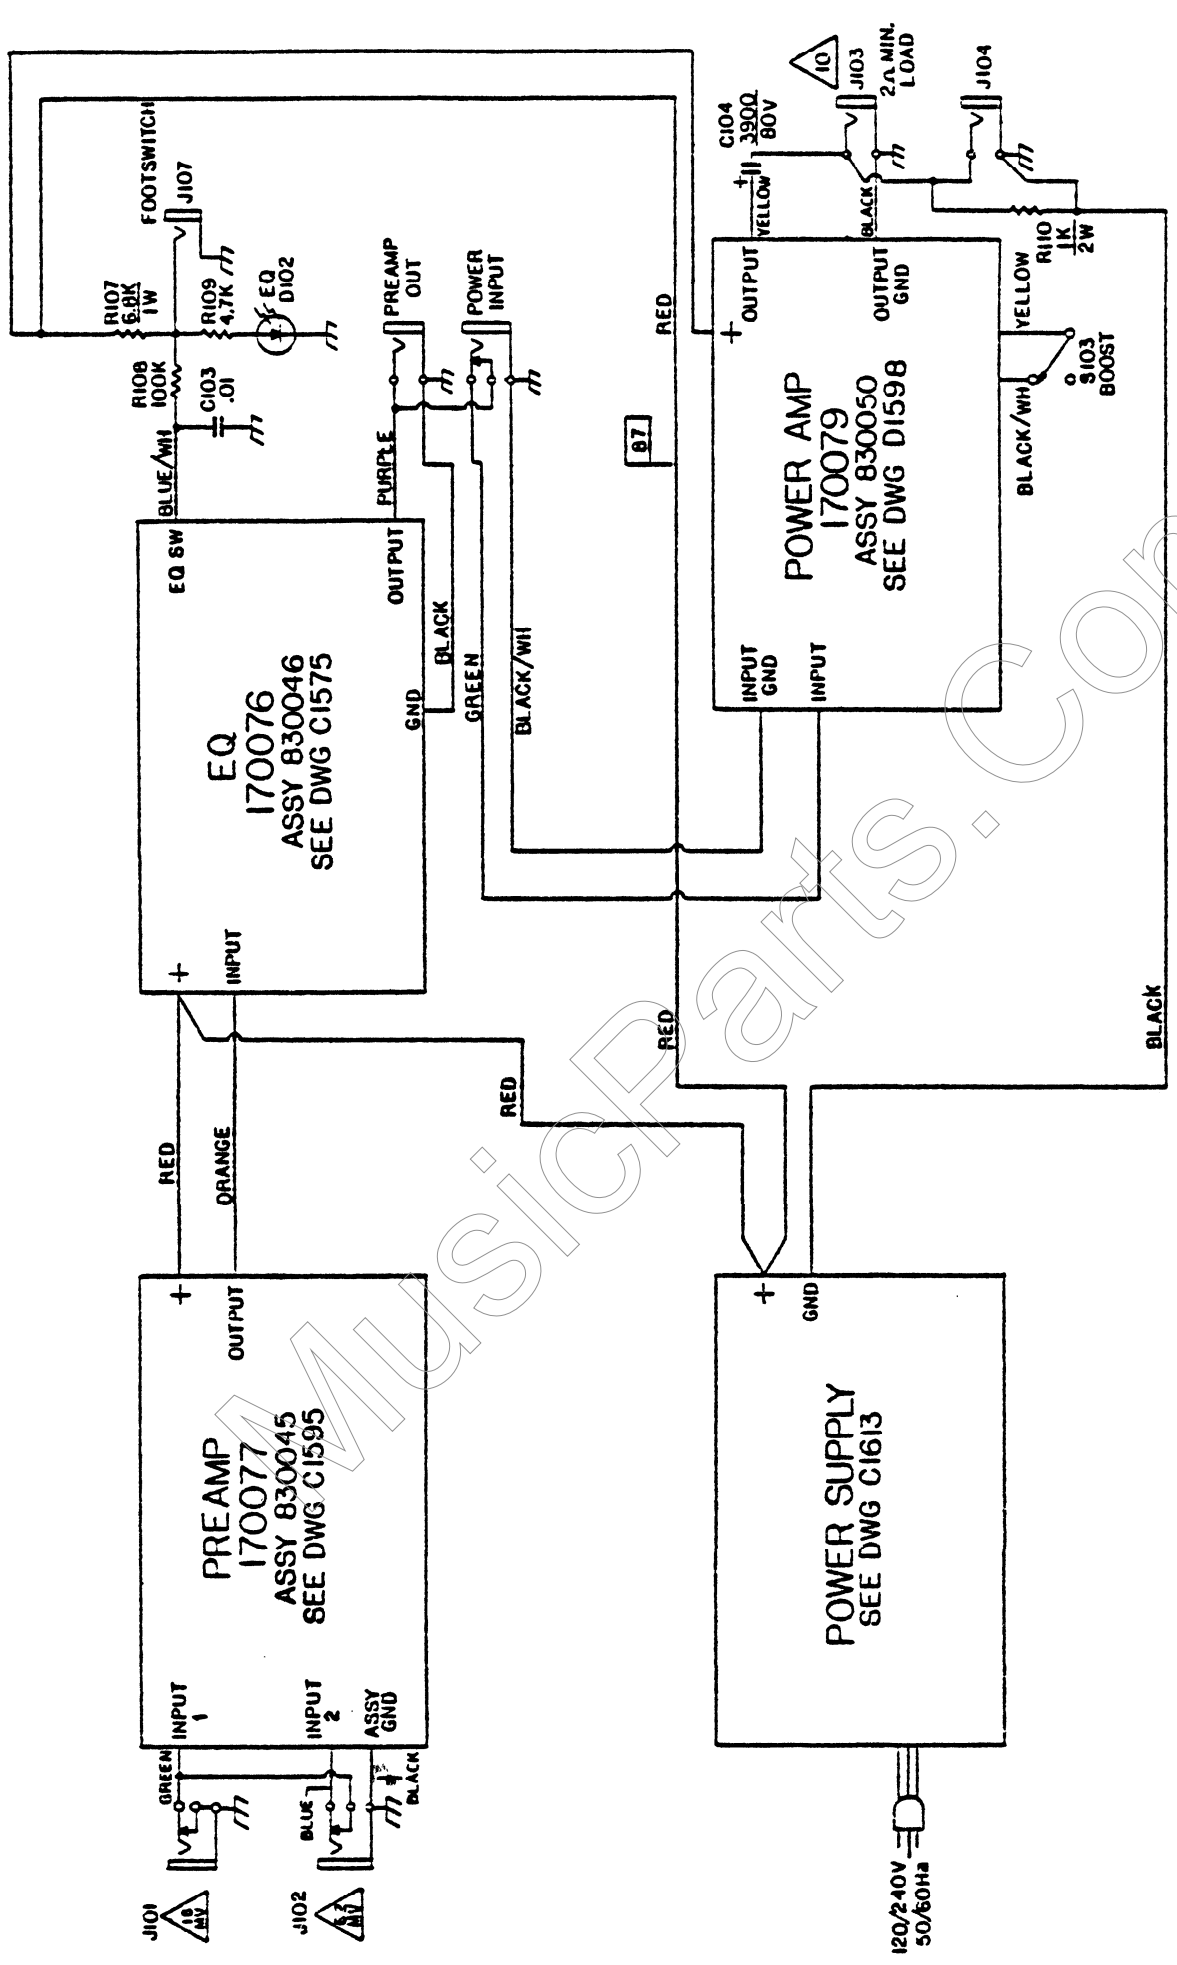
FOOTSWITCH
J107
R107
6.8K
1W
R109
4.7K
EQ
D102
R108
100K
C103
.01
BLUE/WH
PREAMP OUT
POWER INPUT
PURPLE
87
RED
C104
3900
80V
YELLOW
BLACK
10
J103
2Ω MIN. LOAD
J104
R110
1K
2W
OUTPUT
OUTPUT GND
YELLOW
BLACK/WH
S103
BOOST
POWER AMP
170079
ASSY 830050
SEE DWG D1598
INPUT GND
INPUT
EQ SW
OUTPUT
BLACK
GND
GREEN
BLACK/WH
EQ
170076
ASSY 830046
SEE DWG C1575
+
INPUT
RED
RED
BLACK
RED
ORANGE
+
OUTPUT
PREAMP
170077
ASSY 830045
SEE DWG C1595
INPUT 1
INPUT 2
ASSY GND
GREEN
BLUE
BLACK
J101
16 MV
J102
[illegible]
+
GND
POWER SUPPLY
SEE DWG C1613
120/240V
50/60Hz
MusicParts.Com